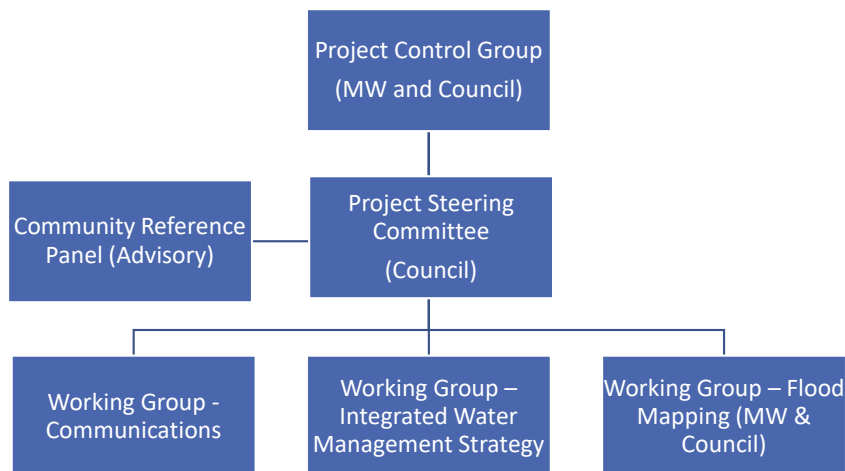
Project Control Group
(MW and Council)

Community Reference Panel (Advisory)

Project Steering Committee
(Council)

Working Group - Communications

Working Group – Integrated Water Management Strategy

Working Group – Flood Mapping (MW & Council)